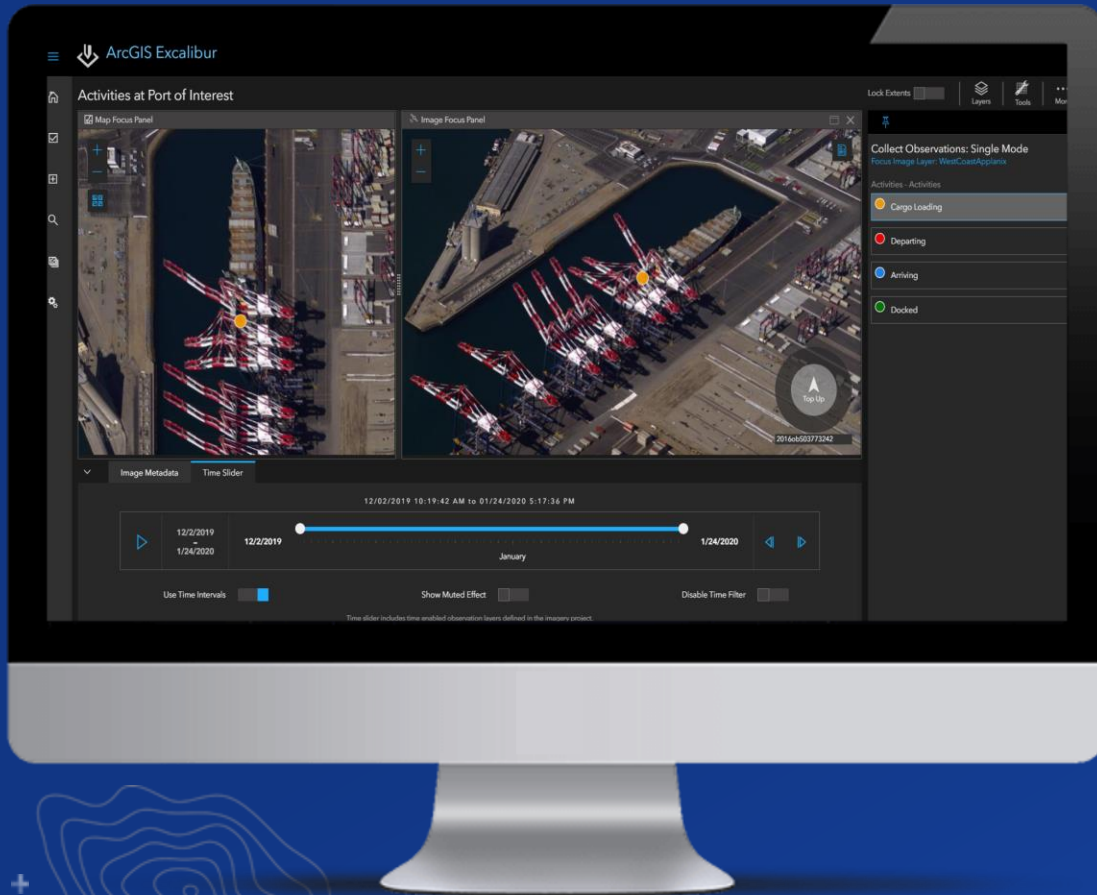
ArcGIS Excalibur

Activities at Port of Interest

Lock Extents

Layers

Tools

Mo

Map Focus Panel

Image Focus Panel

Collect Observations: Single Mode

Focus Image Layer: WestCoastApplanix

Activities - Activities

Cargo Loading

Departing

Arriving

Docked

Top Up

2016ob503773242

Image Metadata

Time Slider

12/02/2019 10:19:42 AM to 01/24/2020 5:17:36 PM

12/2/2019
-
1/24/2020

12/2/2019

January

1/24/2020

Use Time Intervals

Show Muted Effect

Disable Time Filter

Time slider includes time enabled observation layers defined in the imagery project.